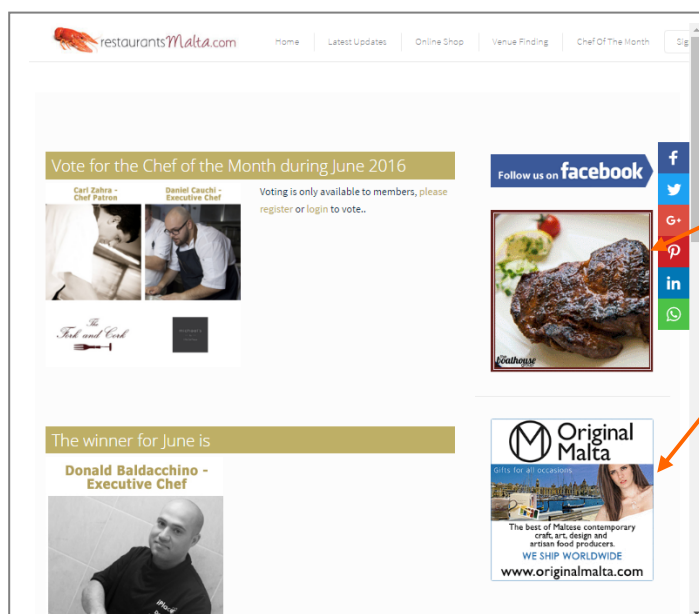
restaurantsMalta.com

Home | Latest Updates | Online Shop | Venue Finding | Chef Of The Month | Sig

Vote for the Chef of the Month during June 2016

Carl Zahra - Chef Patron

Daniel Cauchi - Executive Chef

The Fork and Cork

Voting is only available to members, please register or login to vote..

Follow us on facebook

G+

in

The Boathouse

The winner for June is

Donald Baldacchino - Executive Chef

Original Malta

Gifts for all occasions

The best of Maltese contemporary craft, art, design and artisan food producers.

WE SHIP WORLDWIDE

www.originalmalta.com